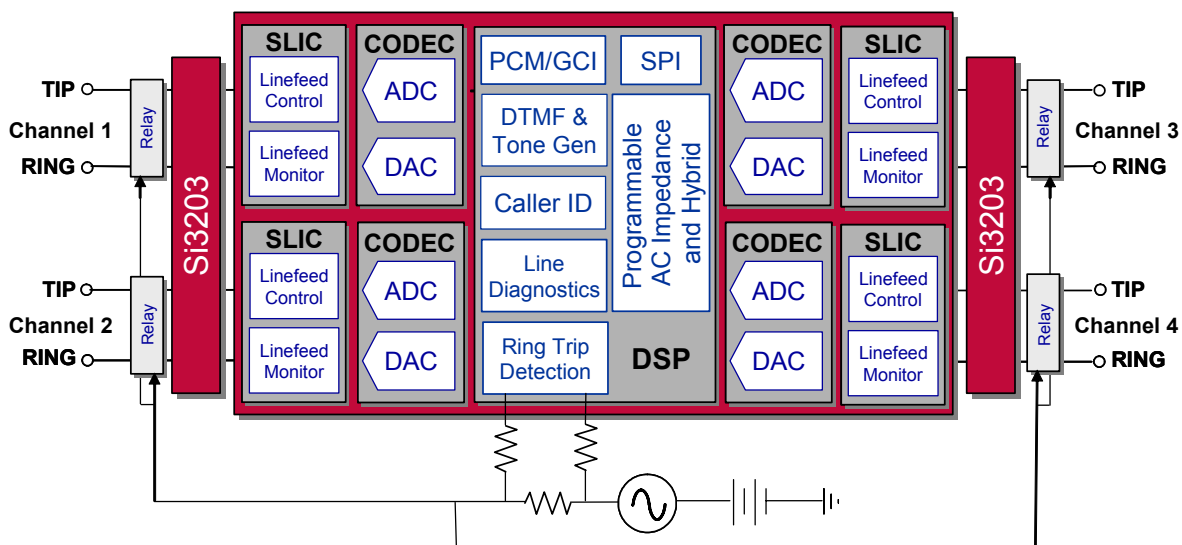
TIP
Channel 1
RING
Relay
TIP
Channel 2
RING
Relay
Si3203
SLIC
Linefeed Control
Linefeed Monitor
CODEC
ADC
DAC
SLIC
Linefeed Control
Linefeed Monitor
CODEC
ADC
DAC
PCM/GCI
SPI
DTMF & Tone Gen
Caller ID
Line Diagnostics
Ring Trip Detection
Programmable AC Impedance and Hybrid
DSP
CODEC
ADC
DAC
SLIC
Linefeed Control
Linefeed Monitor
CODEC
ADC
DAC
SLIC
Linefeed Control
Linefeed Monitor
Si3203
Relay
TIP
Channel 3
RING
Relay
TIP
Channel 4
RING